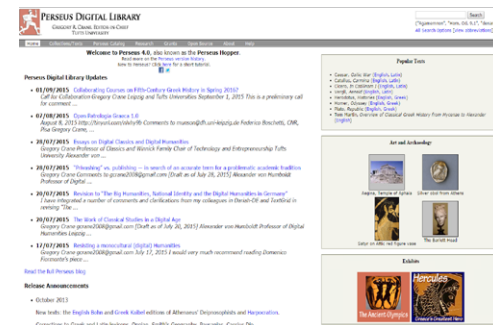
PERSEUS DIGITAL LIBRARY
GREGORY R. CRANE, EDITOR-IN-CHIEF
TUFTS UNIVERSITY

Search
("hypomnema", "Hom. Od. 9.1", "Rome")
All Search Options [view abbreviations]

Home Collections/Texts Perseus Catalog Research Grants Open Source About Help

Welcome to Perseus 4.0, also known as the Perseus Hopper.
Read more on the Perseus version history.
New to Perseus? Click here for a short tutorial.

Perseus Digital Library Updates

01/09/2015 Collaborating Courses on Fifth-Century Greek History in Spring 2016?
Call for Collaboration Gregory Crane Leipzig and Tufts Universities September 1, 2015 This is a preliminary call for comment ...

07/08/2015 Open Patrologia Graeca 1.0
August 8, 2015 http://heuristone.com/sites/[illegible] Comments to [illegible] Federico Boschetti, CNR, Pisa Gregory Crane, ...

20/07/2015 Essays on Digital Classics and Digital Humanities
Gregory Crane Professor of Classics and Winnick Family Chair of Technology and Entrepreneurship Tufts University Alexander von ...

20/07/2015 "Friending" vs. publishing -- in search of an accurate term for a problematic academic tradition
Gregory Crane Comments to gcrane2008@gmail.com [Draft as of July 20, 2015] Alexander von Humboldt Professor of Digital ...

20/07/2015 Revision to "The Big Humanities, National Identity and the Digital Humanities in Germany"
I have integrated a number of comments and clarifications from my colleagues in Berlin-DH and TextGrid in revising "The ...

20/07/2015 The Work of Classical Studies in a Digital Age
Gregory Crane gcrane2008@gmail.com [Draft as of July 20, 2015] Alexander von Humboldt Professor of Digital Humanities Leipzig ...

17/07/2015 Revisiting a monocultural (digital) Humanities
Gregory Crane gcrane2008@gmail.com July 17, 2015 I would very much recommend reading Domenico Fiormonte's piece ...

Read the full Perseus blog

Release Announcements

October 2013

New texts: the English Robe and Greek Kalbel editions of Athenaeus' Deipnosophists and Harpocration.

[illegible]

Popular Texts
Caesar, Gallic War (English, Latin)
Catullus, Carmina (English, Latin)
Cicero, In Catilinam (English, Latin)
Livy, Annals (English, Latin)
Herodotus, Histories (English, Greek)
Homer, Odyssey (English, Greek)
Plato, Republic (English, Greek)
Tom Martin, Overview of Classical Greek History from Mycenae to Alexander (English)

Art and Archaeology
Nagina, Temple of Aphaia
Silver stater from Athens
Relief on Attic red figure vase
The Burnett Head

Exhibits
The Ancient Olympics
Hercules
Greece's Greatest Hero